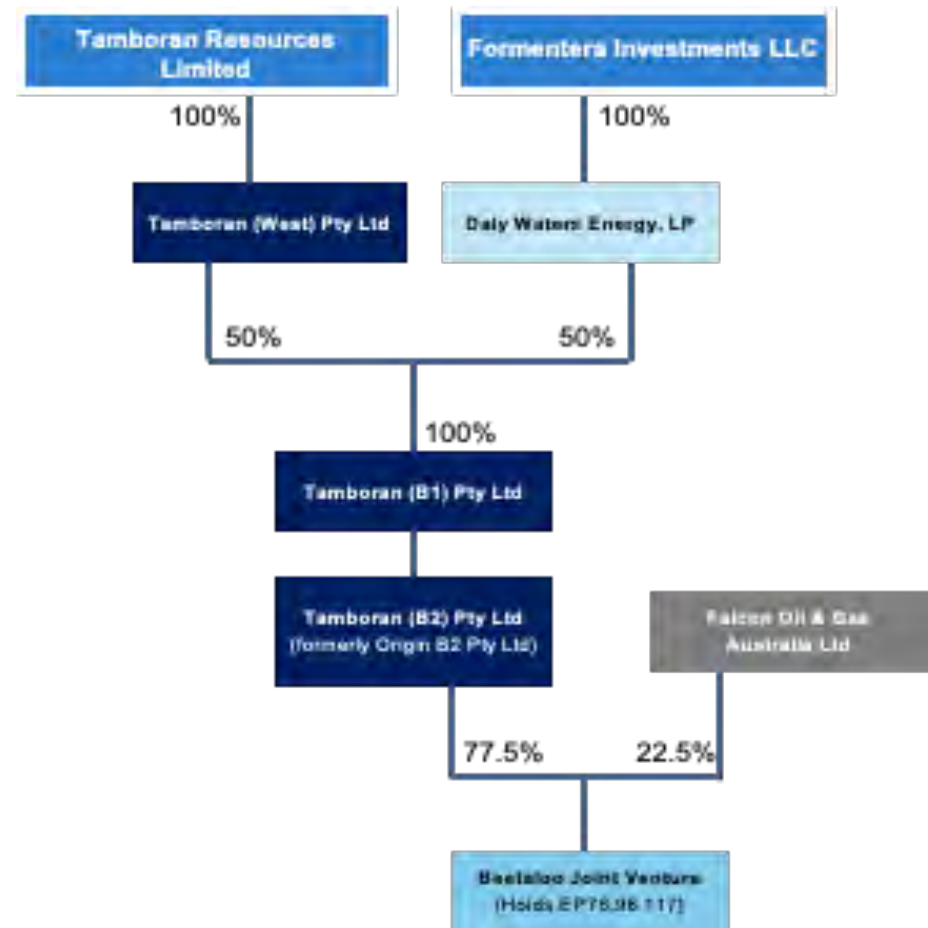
Tamboran Resources Limited

Formentera Investments LLC

100%

100%

Tamboran (West) Pty Ltd

Daly Waters Energy, LP

50%

50%

100%

Tamboran (B1) Pty Ltd

Tamboran (B2) Pty Ltd (formerly Origin B2 Pty Ltd)

Falcon Oil & Gas Australia Ltd

77.5%

22.5%

Beetaloo Joint Venture (Holds EP76,98,117)